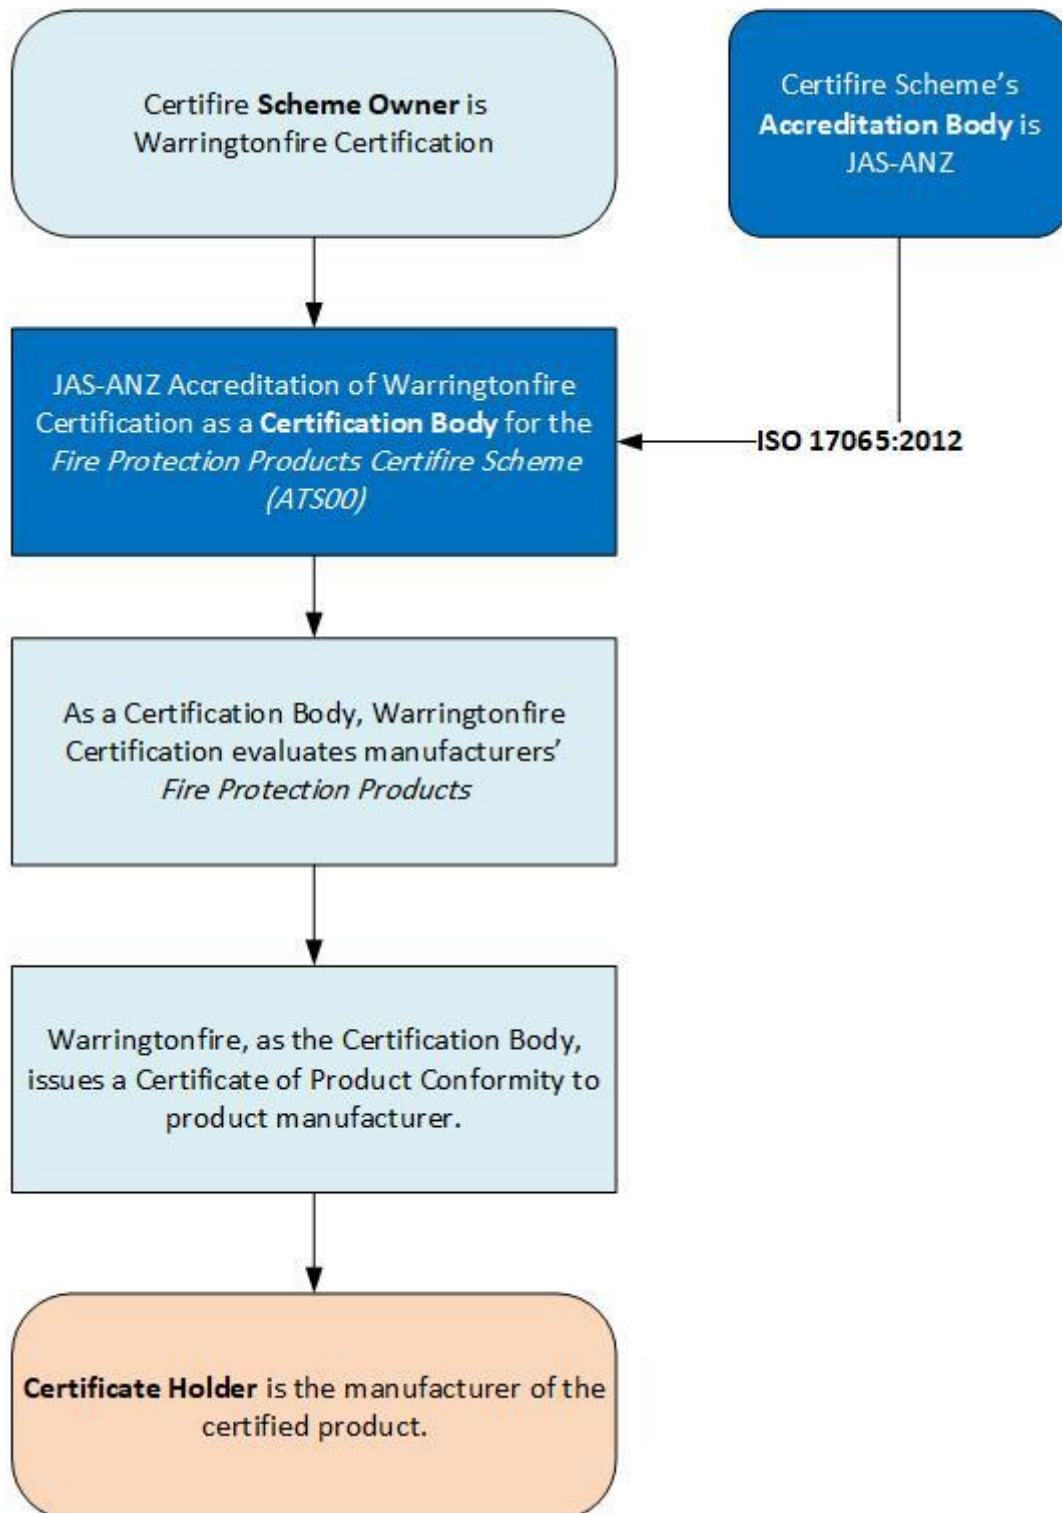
Certifire Scheme Owner is Warringtonfire Certification

Certifire Scheme's Accreditation Body is JAS-ANZ

JAS-ANZ Accreditation of Warringtonfire Certification as a Certification Body for the Fire Protection Products Certifire Scheme (ATS00)

ISO 17065:2012

As a Certification Body, Warringtonfire Certification evaluates manufacturers' Fire Protection Products

Warringtonfire, as the Certification Body, issues a Certificate of Product Conformity to product manufacturer.

Certificate Holder is the manufacturer of the certified product.